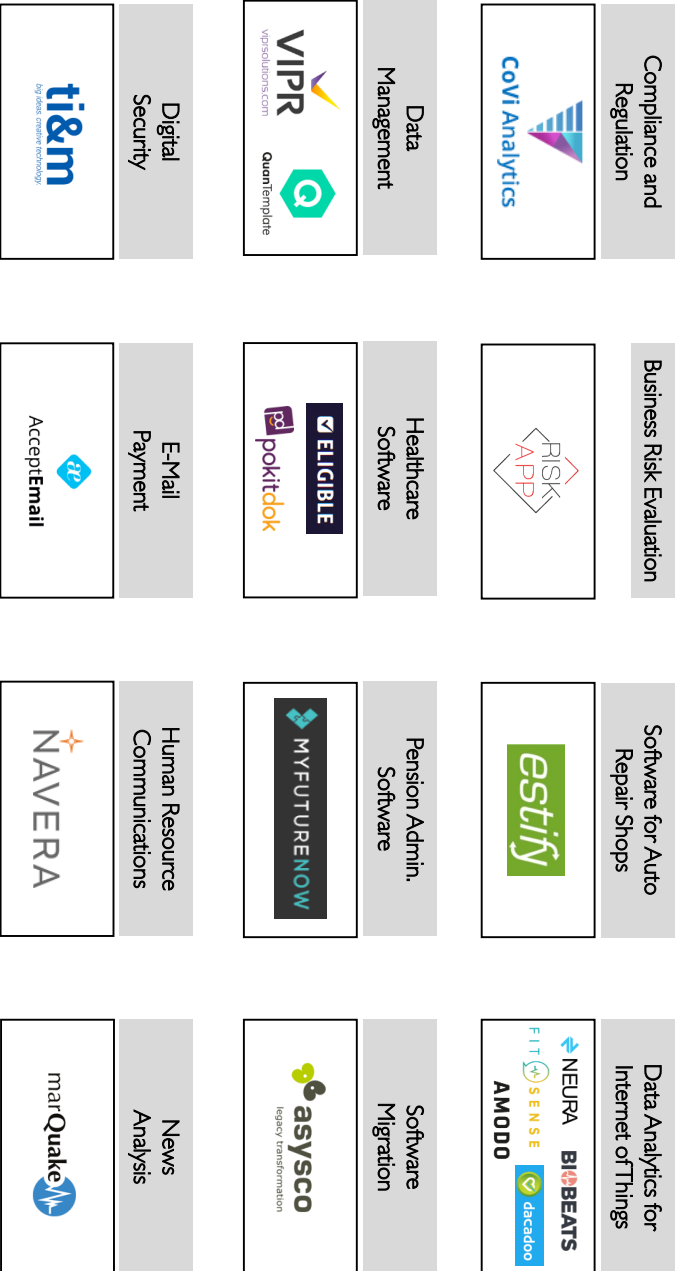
Compliance and Regulation

CoVi Analytics

Business Risk Evaluation

RISK APP

Software for Auto Repair Shops

estify

Data Analytics for Internet of Things

NEURA

BIOBEATS

FIT SENSE

dacadoo

AMODO

Data Management

VIPR

viprsolutions.com

QuanTemplate

Healthcare Software

ELIGIBLE

pokitdok

Pension Admin. Software

MYFUTURENOW

Software Migration

asysco

legacy transformation

Digital Security

ti&m

big ideas creative technology

E-Mail Payment

AcceptEmail

Human Resource Communications

NAVERA

News Analysis

marQuake